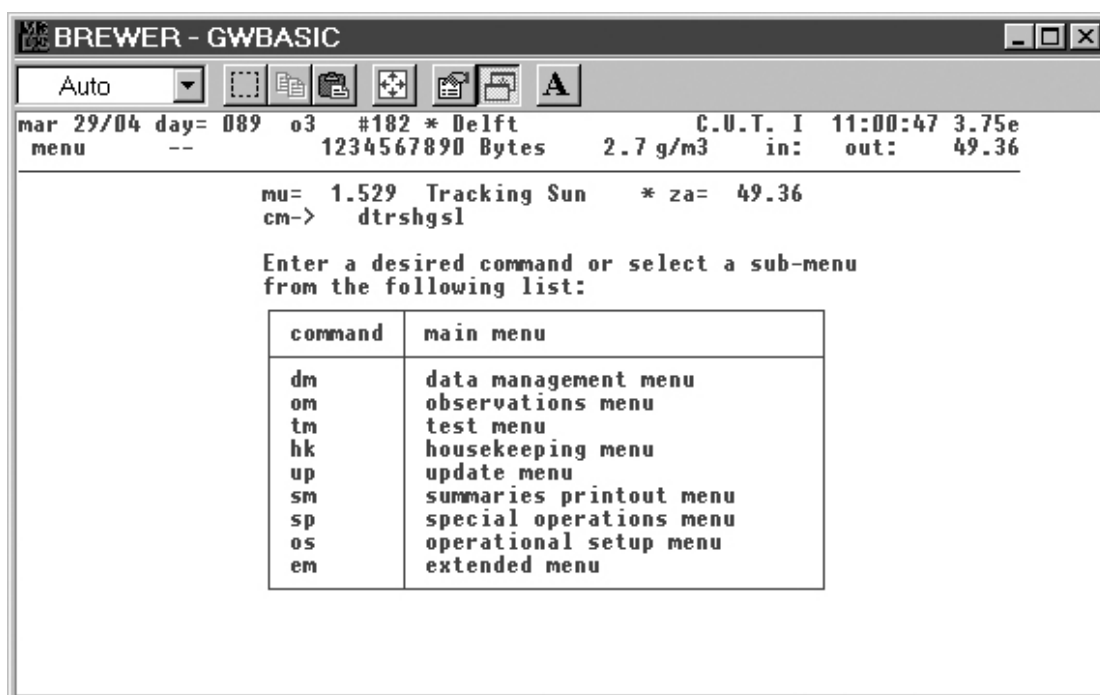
BREWER - GWBASIC

Auto

A

mar 29/04 day= 089 o3 #182 * Delft C.U.T. I 11:00:47 3.75e
menu -- 1234567890 Bytes 2.7 g/m3 in: out: 49.36

mu= 1.529 Tracking Sun * za= 49.36
cm-> dtrshgsl

Enter a desired command or select a sub-menu from the following list:

| command | main menu |
|---|---|
| dm | data management menu |
| om | observations menu |
| tm | test menu |
| hk | housekeeping menu |
| up | update menu |
| sm | summaries printout menu |
| sp | special operations menu |
| os | operational setup menu |
| em | extended menu |